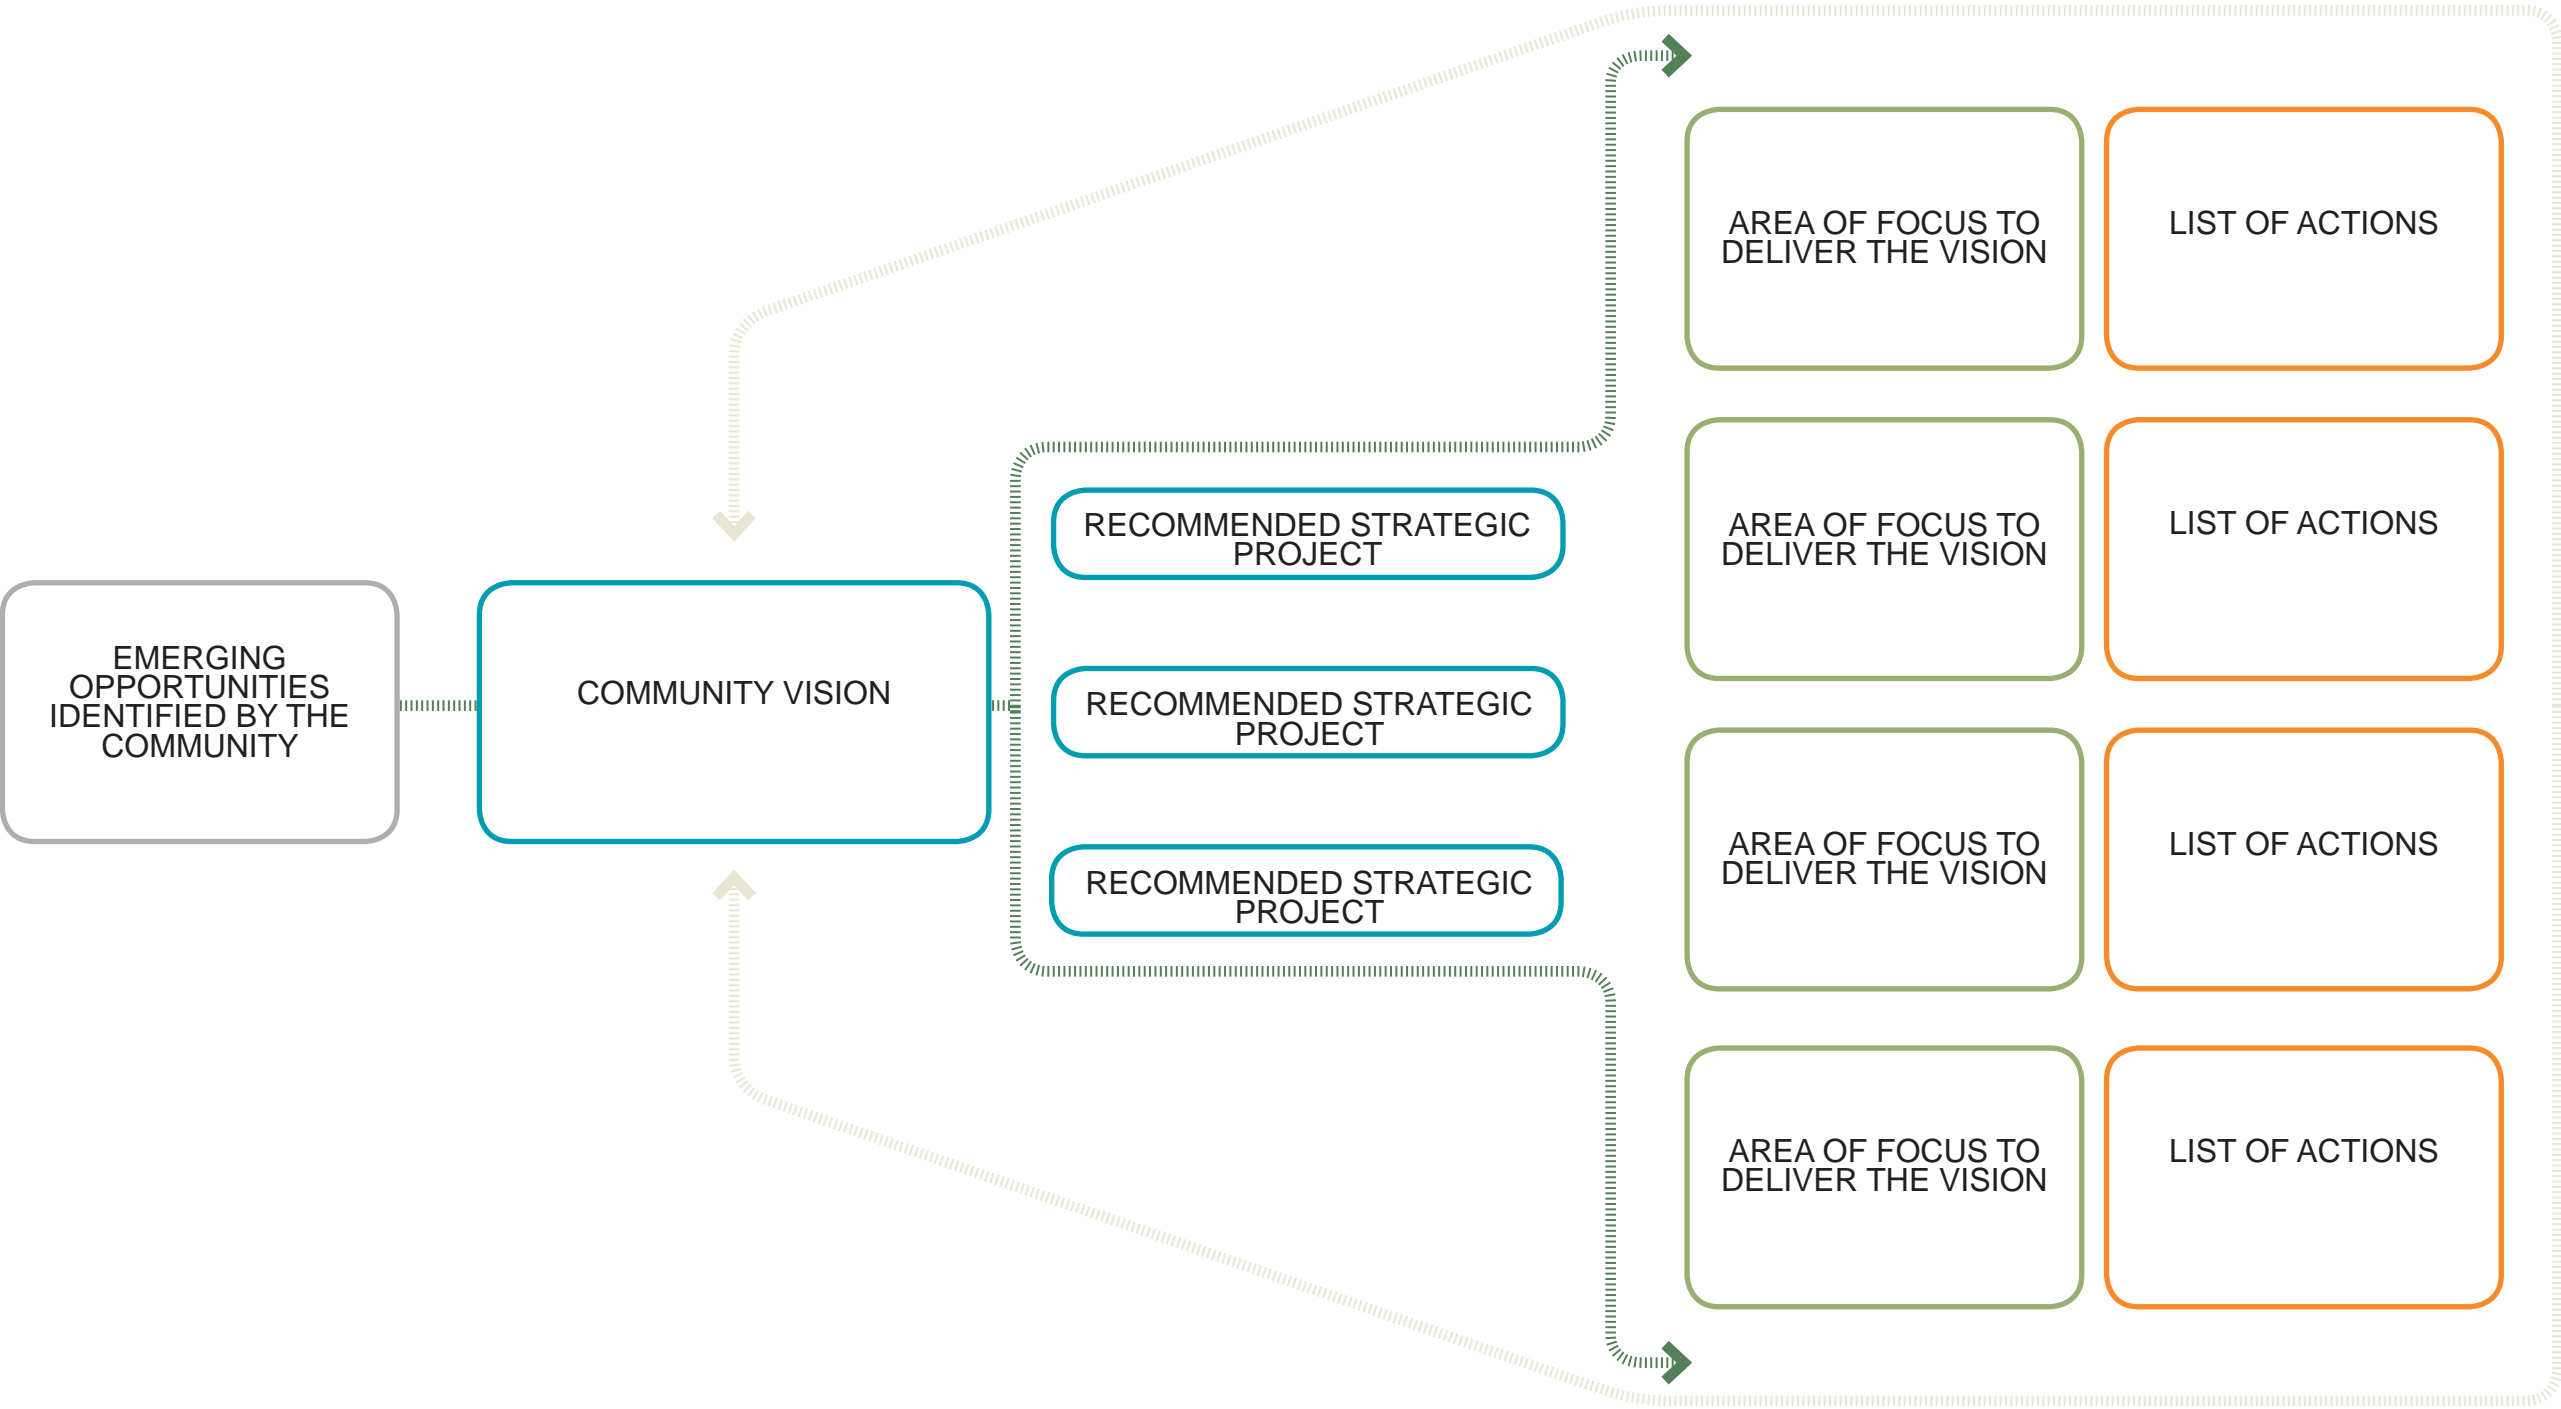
EMERGING OPPORTUNITIES IDENTIFIED BY THE COMMUNITY

COMMUNITY VISION

RECOMMENDED STRATEGIC PROJECT

RECOMMENDED STRATEGIC PROJECT

RECOMMENDED STRATEGIC PROJECT

AREA OF FOCUS TO DELIVER THE VISION

LIST OF ACTIONS

AREA OF FOCUS TO DELIVER THE VISION

LIST OF ACTIONS

AREA OF FOCUS TO DELIVER THE VISION

LIST OF ACTIONS

AREA OF FOCUS TO DELIVER THE VISION

LIST OF ACTIONS